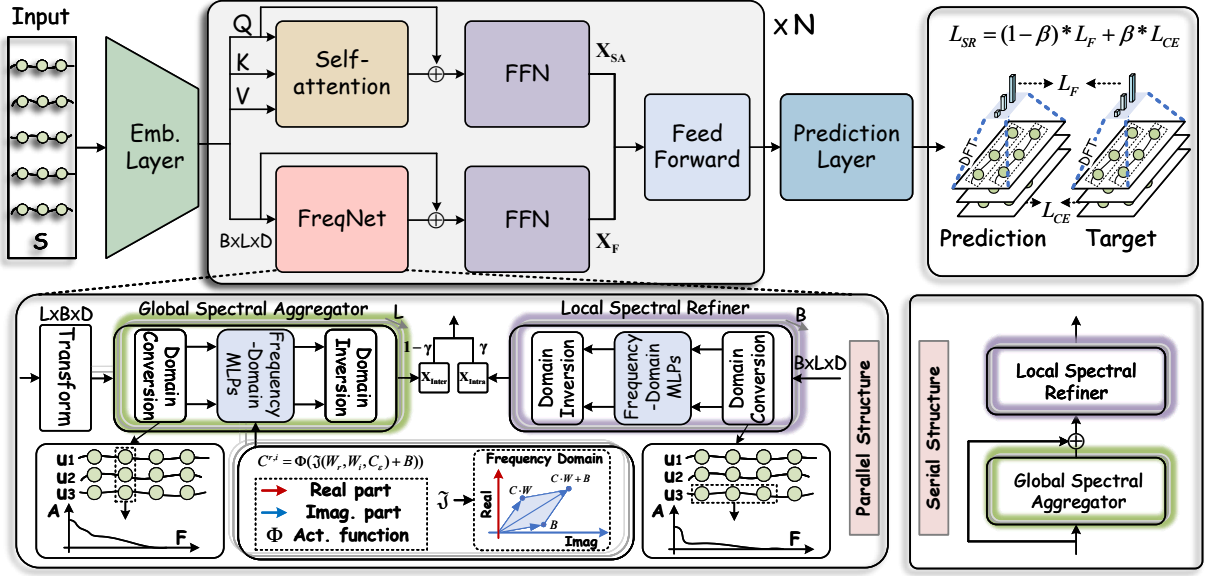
Input

S

Emb. Layer

Q

K

V

Self-attention

$\oplus$

FFN

$\mathbf{X_{SA}}$

x N

BxLxD

FreqNet

$\oplus$

FFN

$\mathbf{X_F}$

Feed Forward

Prediction Layer

$L_{SR} = (1-\beta) * L_F + \beta * L_{CE}$

$L_F$

DFT

DFT

$L_{CE}$

Prediction

Target

LxBxD

Transform

Global Spectral Aggregator

L

Domain Conversion

Frequency -Domain MLPs

Domain Inversion

$1-\gamma$

$\gamma$

$\mathbf{X_{Inter}}$

$\mathbf{X_{Intra}}$

Local Spectral Refiner

B

Domain Inversion

Frequency -Domain MLPs

Domain Conversion

BxLxD

Parallel Structure

u1
u2
u3

A

F

$C^{r,i} = \Phi(\mathfrak{I}(W_r, W_i, C_\varepsilon) + B))$

Real part

Imag. part

$\Phi$ Act. function

$\mathfrak{I}$

Frequency Domain

Real

$C \cdot W$

$C \cdot W + B$

$B$

Imag

u1
u2
u3

A

F

Serial Structure

Local Spectral Refiner

$\oplus$

Global Spectral Aggregator